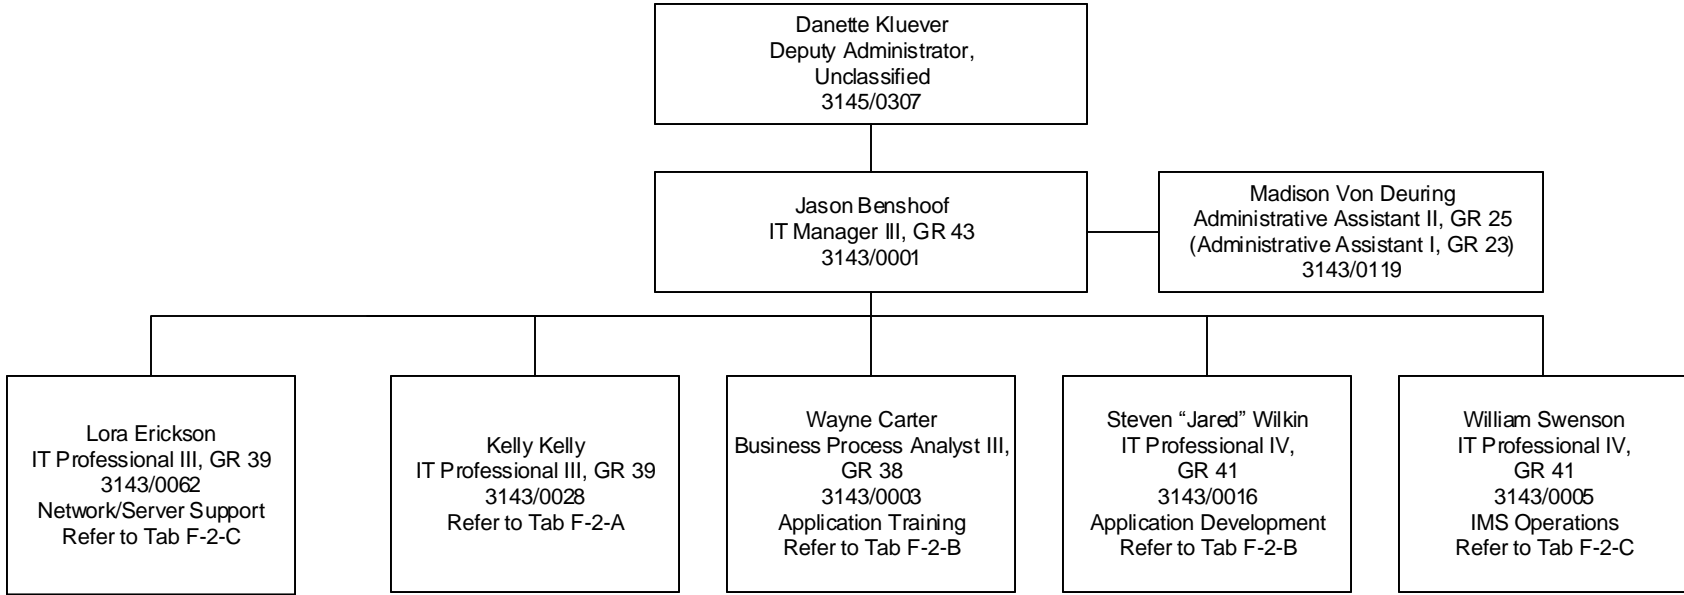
Danette Kluever
Deputy Administrator,
Unclassified
3145/0307

Jason Benshoof
IT Manager III, GR 43
3143/0001

Madison Von Deuring
Administrative Assistant II, GR 25
(Administrative Assistant I, GR 23)
3143/0119

Lora Erickson
IT Professional III, GR 39
3143/0062
Network/Server Support
Refer to Tab F-2-C

Kelly Kelly
IT Professional III, GR 39
3143/0028
Refer to Tab F-2-A

Wayne Carter
Business Process Analyst III,
GR 38
3143/0003
Application Training
Refer to Tab F-2-B

Steven "Jared" Wilkin
IT Professional IV,
GR 41
3143/0016
Application Development
Refer to Tab F-2-B

William Swenson
IT Professional IV,
GR 41
3143/0005
IMS Operations
Refer to Tab F-2-C